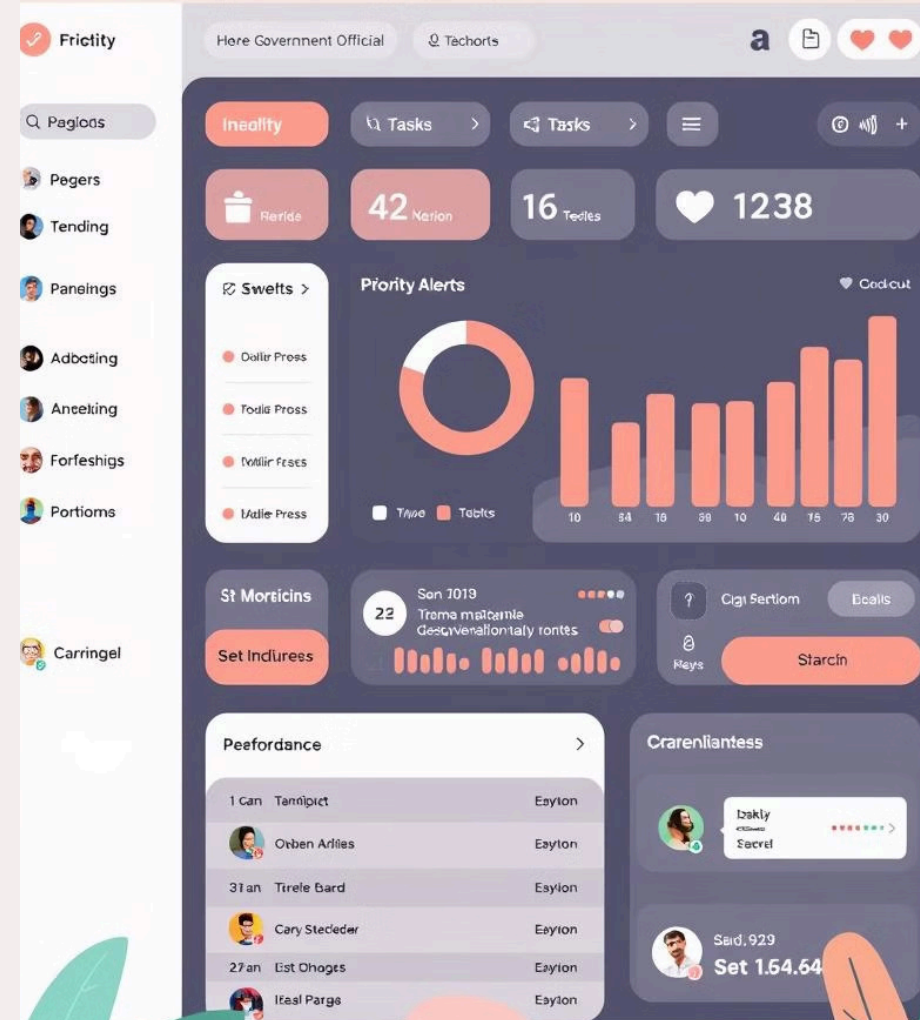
Frictity

Here Government Official

Techorts

a

Q Pagloos

Pegers

Tending

Paneings

Adboting

Anceking

Forfeshigs

Portioms

Carringel

Inealty

Tasks

Tasks

Reride

42 Nerion

16 Tedles

1238

Swefts

Dolle Press

Todlé Press

Dollir Feses

Ldlie Press

Priority Alerts

Codcut

Type

Tobts

10 64 18 69 10 40 76 78 30

St Morticins

Set Inclurees

22

Son 1019

Trome maicamle

Geocvenationtaly tontes

Cigi Sertiom

Ecalls

Reys

Starcin

Peeforndance

1 Can Tamipict Eayton

Orben Arlies Eayton

31an Tirele Bard Eayton

Cary Stecleder Eayton

27an Est Ohoges Eayton

Itasl Parga Eayton

Crarenliantess

Lbskly

Secrel

Said,929

Set 1.54.64